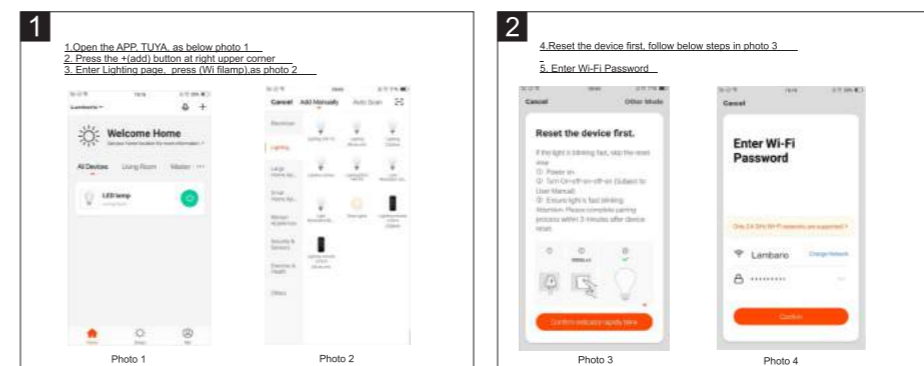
1

1.Open the APP, TUYA, as below photo 1
2. Press the +(add) button at right upper corner
3. Enter Lighting page, press (Wi filamp),as photo 2

Welcome Home

All Devices Living Room Master

LED lamp

Cancel Add Manually Auto Scan

Electrician
Lighting

Photo 1

Photo 2

2

4.Reset the device first, follow below steps in photo 3
5. Enter Wi-Fi Password

Cancel Other Mode

Reset the device first.

Confirm indicator rapidly blink

Cancel

Enter Wi-Fi Password

Lambario Change Network

Confirm

Photo 3

Photo 4